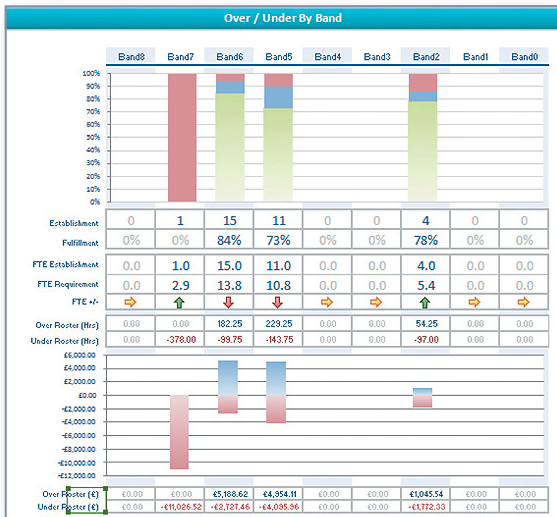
Over / Under By Band

| | Band8 | Band7 | Band6 | Band5 | Band4 | Band3 | Band2 | Band1 | Band0 |
|---|---|---|---|---|---|---|---|---|---|

100%
90%
80%
70%
60%
50%
40%
30%
20%
10%
0%

| | Band8 | Band7 | Band6 | Band5 | Band4 | Band3 | Band2 | Band1 | Band0 |
|---|---|---|---|---|---|---|---|---|---|
| Establishment | 0 | 1 | 15 | 11 | 0 | 0 | 4 | 0 | 0 |
| Fulfillment | 0% | 0% | 84% | 73% | 0% | 0% | 78% | 0% | 0% |
| FTE Establishment | 0.0 | 1.0 | 15.0 | 11.0 | 0.0 | 0.0 | 4.0 | 0.0 | 0.0 |
| FTE Requirement | 0.0 | 2.9 | 13.8 | 10.8 | 0.0 | 0.0 | 5.4 | 0.0 | 0.0 |
| FTE +/- | | | | | | | | | |
| Over Roster (Hrs) | 0.00 | 0.00 | 182.25 | 229.25 | 0.00 | 0.00 | 54.25 | 0.00 | 0.00 |
| Under Roster (Hrs) | 0.00 | -378.00 | -99.75 | -143.75 | 0.00 | 0.00 | -97.00 | 0.00 | 0.00 |

£6,000.00
£4,000.00
£2,000.00
£0.00
-£2,000.00
-£4,000.00
-£6,000.00
-£8,000.00
-£10,000.00
-£12,000.00

| | Band8 | Band7 | Band6 | Band5 | Band4 | Band3 | Band2 | Band1 | Band0 |
|---|---|---|---|---|---|---|---|---|---|
| Over Roster (£) | £0.00 | £0.00 | £5,188.62 | £4,954.11 | £0.00 | £0.00 | £1,045.54 | £0.00 | £0.00 |
| Under Roster (£) | £0.00 | -£11,026.52 | -£2,727.46 | -£4,035.96 | £0.00 | £0.00 | -£1,772.33 | £0.00 | £0.00 |